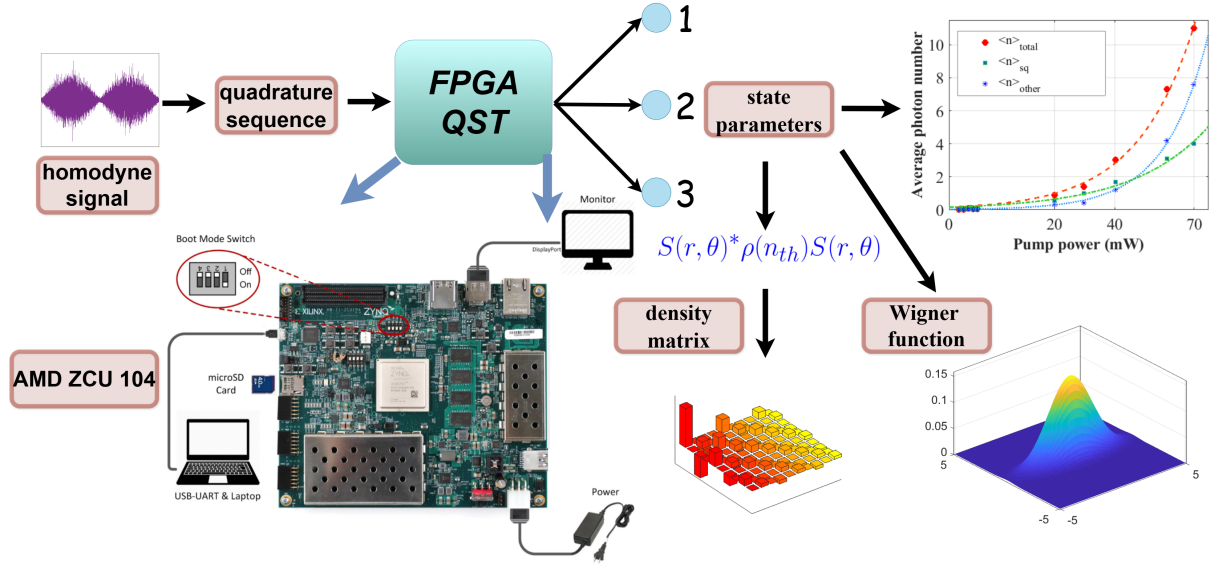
homodyne signal

quadrature sequence

FPGA QST

1

2

3

state parameters

$S(r,\theta)^{*}\rho(n_{th})S(r,\theta)$

density matrix

Wigner function

Average photon number

<n>total

<n>sq

<n>other

Pump power (mW)

0 20 40 70

0 2 4 6 8 10

Boot Mode Switch

Off

On

Monitor

DisplayPort

XILINX

ZYNQ

AMD ZCU 104

microSD Card

USB-UART & Laptop

Power

0.15

0.1

0.05

0

5

-5

5

-5